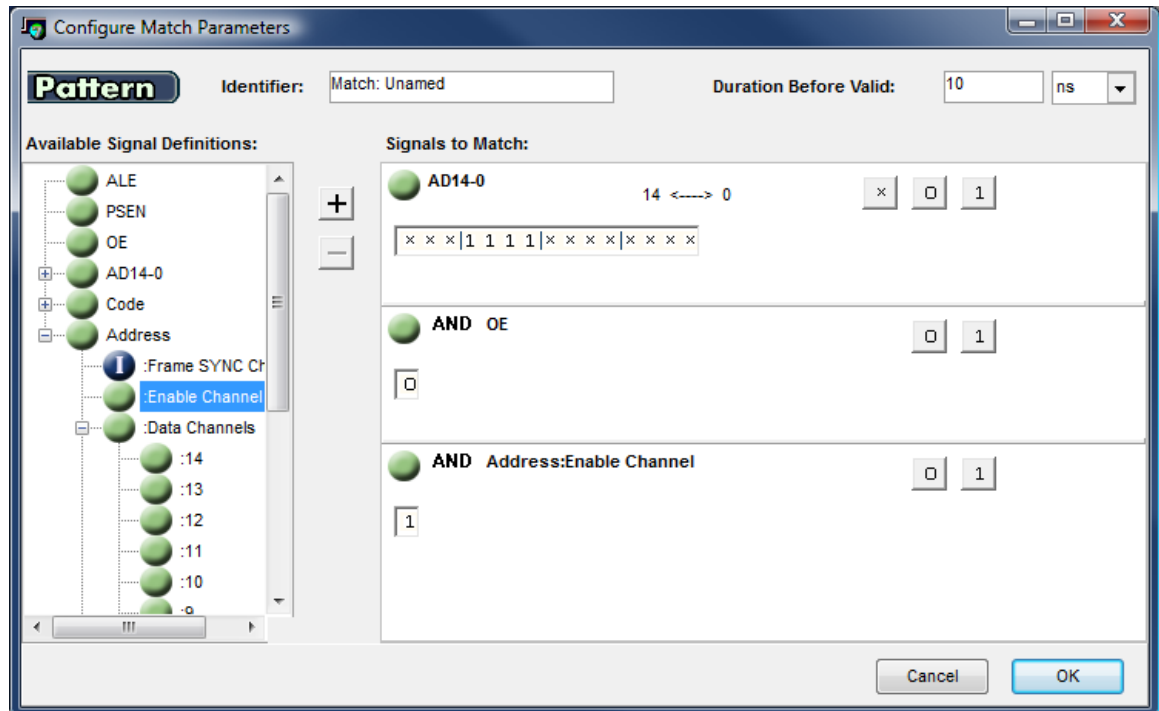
Configure Match Parameters

Pattern

Identifier: Match: Unamed

Duration Before Valid: 10 ns

Available Signal Definitions:

ALE
PSEN
OE
AD14-0
Code
Address
:Frame SYNC Ch
:Enable Channel
:Data Channels
:14
:13
:12
:11
:10
:9

+
—

Signals to Match:

AD14-0
14 <----> 0
× 0 1
× × ×|1 1 1 1|× × × ×|× × × ×

AND OE
0 1
0

AND Address:Enable Channel
0 1
1

Cancel
OK